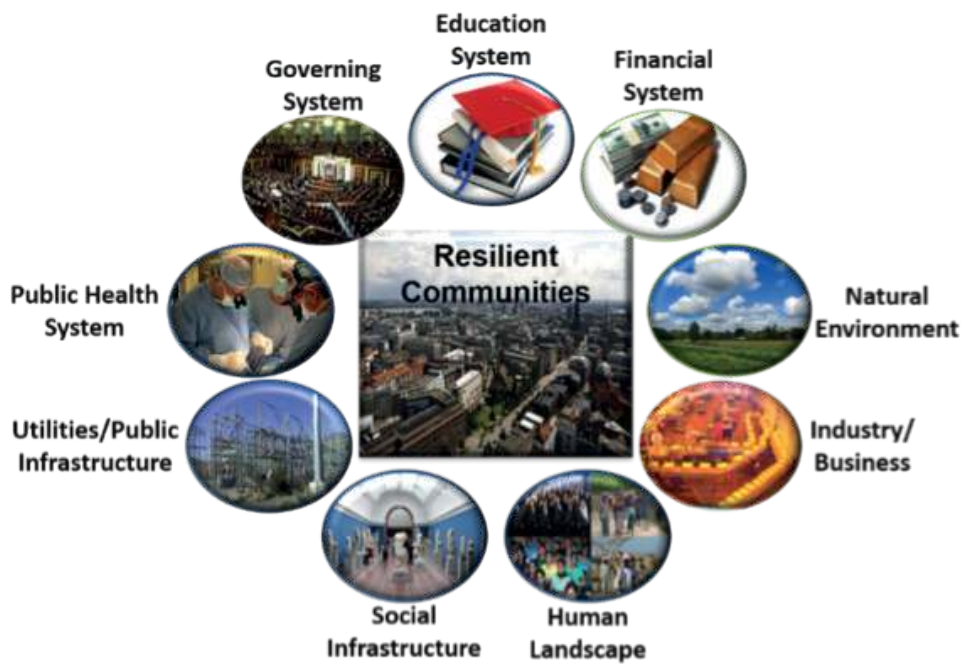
Education System

Governing System

Financial System

Resilient Communities

Public Health System

Natural Environment

Utilities/Public Infrastructure

Industry/ Business

Social Infrastructure

Human Landscape